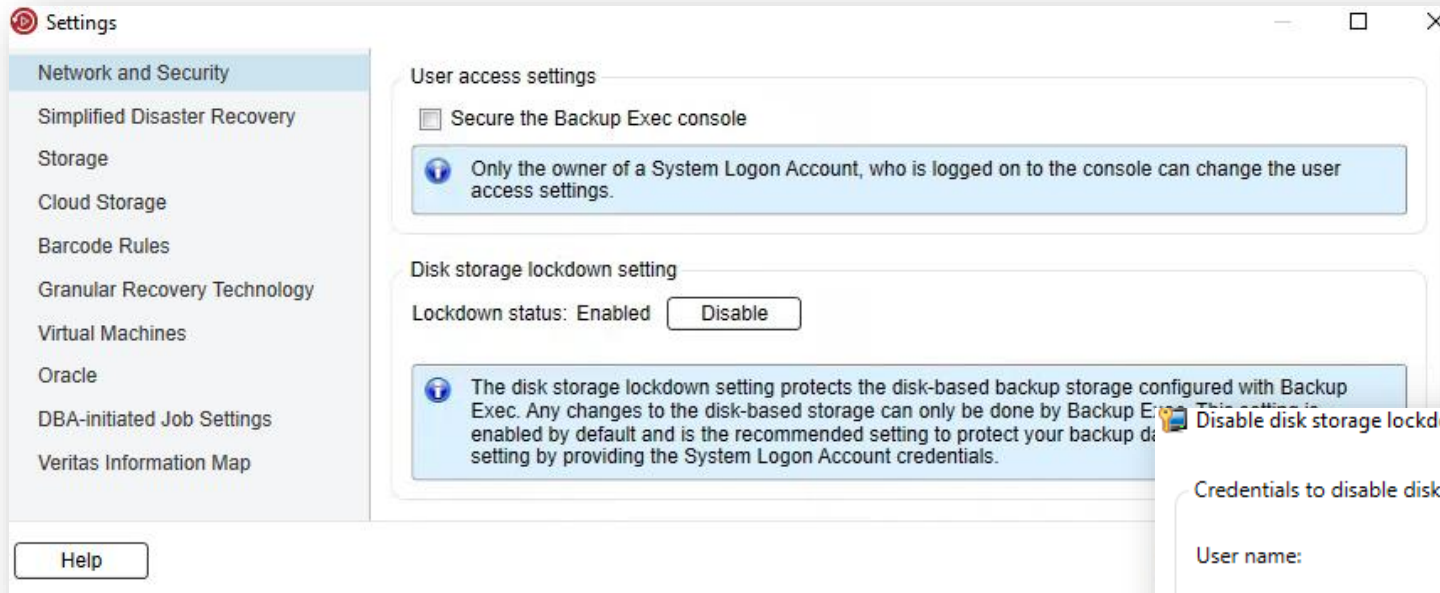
Settings

Network and Security
Simplified Disaster Recovery
Storage
Cloud Storage
Barcode Rules
Granular Recovery Technology
Virtual Machines
Oracle
DBA-initiated Job Settings
Veritas Information Map

User access settings

Secure the Backup Exec console

Only the owner of a System Logon Account, who is logged on to the console can change the user access settings.

Disk storage lockdown setting

Lockdown status: Enabled Disable

The disk storage lockdown setting protects the disk-based backup storage configured with Backup Exec. Any changes to the disk-based storage can only be done by Backup E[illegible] enabled by default and is the recommended setting to protect your backup da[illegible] setting by providing the System Logon Account credentials.

Disable disk storage lockd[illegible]

Credentials to disable disk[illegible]

User name:

Help